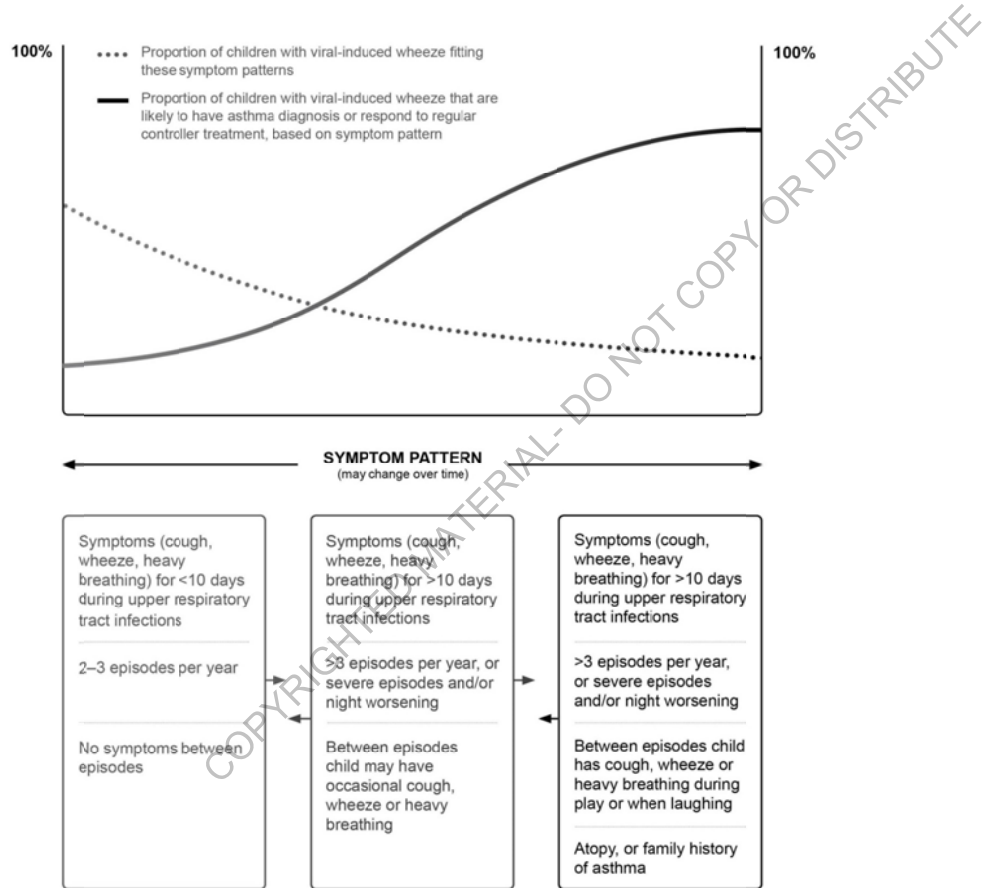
100%

100%

Proportion of children with viral-induced wheeze fitting these symptom patterns

Proportion of children with viral-induced wheeze that are likely to have asthma diagnosis or respond to regular controller treatment, based on symptom pattern

SYMPTOM PATTERN
(may change over time)

Symptoms (cough, wheeze, heavy breathing) for <10 days during upper respiratory tract infections

2–3 episodes per year

No symptoms between episodes

Symptoms (cough, wheeze, heavy breathing) for >10 days during upper respiratory tract infections

>3 episodes per year, or severe episodes and/or night worsening

Between episodes child may have occasional cough, wheeze or heavy breathing

Symptoms (cough, wheeze, heavy breathing) for >10 days during upper respiratory tract infections

>3 episodes per year, or severe episodes and/or night worsening

Between episodes child has cough, wheeze or heavy breathing during play or when laughing

Atopy, or family history of asthma

COPYRIGHTED MATERIAL- DO NOT COPY OR DISTRIBUTE